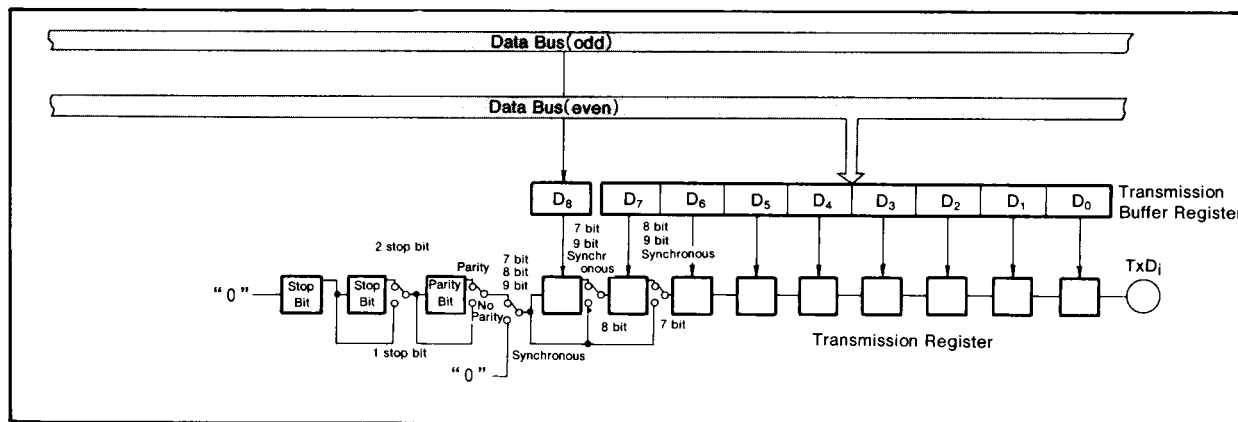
Data Bus(odd)

Data Bus(even)

$D_8$

$D_7$ $D_6$ $D_5$ $D_4$ $D_3$ $D_2$ $D_1$ $D_0$

Transmission Buffer Registe

2 stop bit

Parity

7 bit 8 bit 9 bit

7 bit 9 bit Synchr onous

8 bit 9 bit Synchronous

"0"

Stop Bit

Stop Bit

Parity Bit

No Parity

8 bit

7 bit

$TxD_i$

1 stop bit

Synchronous

"0"

Transmission Register